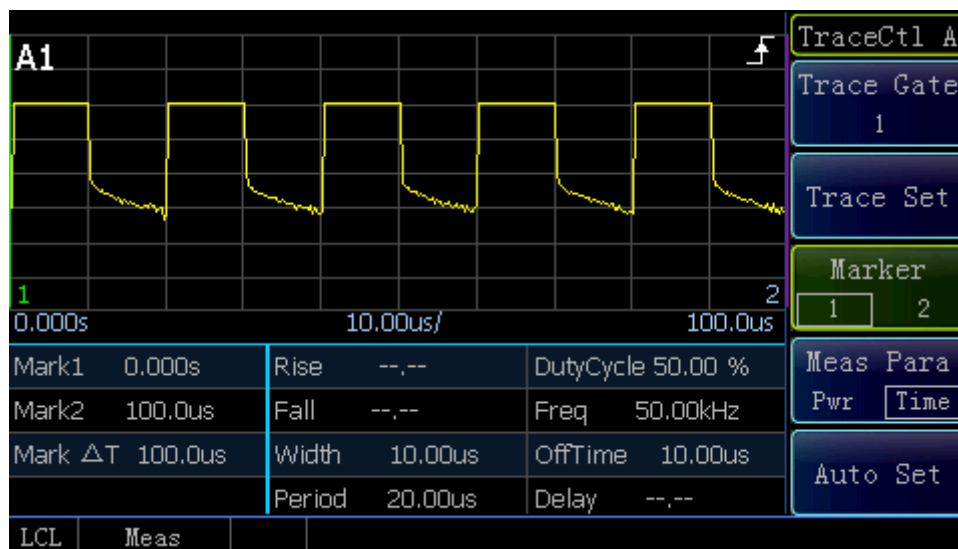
A1

1

2

0.000s

10.00us/

100.0us

TraceCtl A

Trace Gate
1

Trace Set

Marker
1 2

Meas Para
Pwr Time

Auto Set

| Mark1 0.000s | Rise --.-- | DutyCycle 50.00 % |
|---|---|---|
| Mark2 100.0us | Fall --.-- | Freq 50.00kHz |
| Mark △T 100.0us | Width 10.00us | OffTime 10.00us |
| | Period 20.00us | Delay --.-- |

LCL Meas